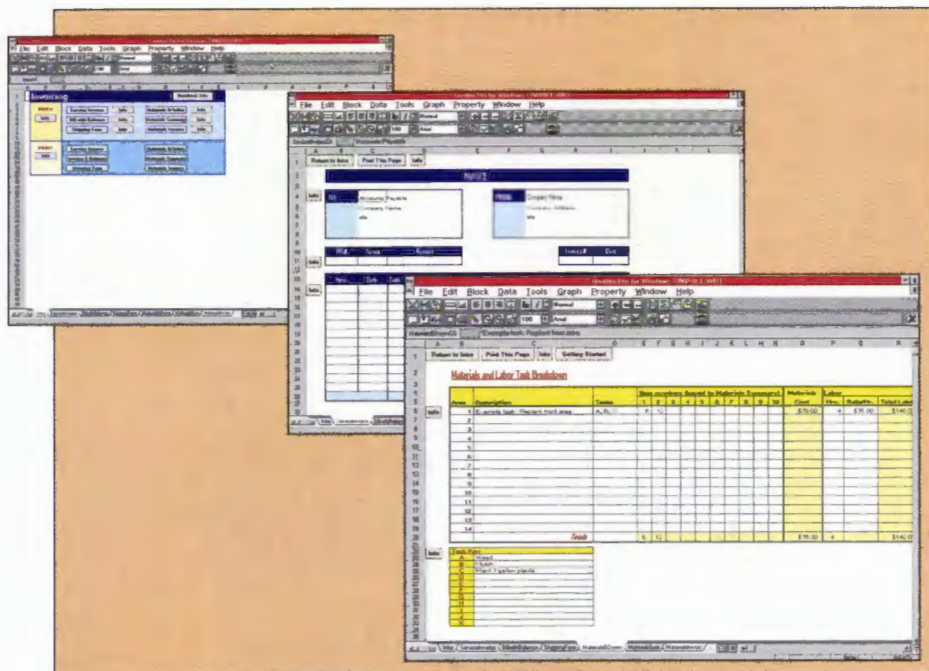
File Edit Block Data Tools Graph Property Window Help

Invoicing

Info

Info

File Edit Block Data Tools Graph Property Window Help

Return to Intro

Print This Page

Info

INVOICE

Info

Accounts Payable

Company Name

Info

Info

Info

Quattro Pro for Windows

File Edit Block Data Tools Graph Property Window Help

Return to Intro

Print This Page

Info

Getting Started

Materials and Labor Task Breakdown

Info

Area

Description

Items

Materials Cost

Labor

1 Example task: Replant front area

A, B, C

$70.00

4

$35.00

$140.00

2

3

4

5

6

7

8

9

10

11

12

13

14

Totals

$70.00

4

$140.00

Info

Task Item

A

B

C

Plant 1 gallon plants